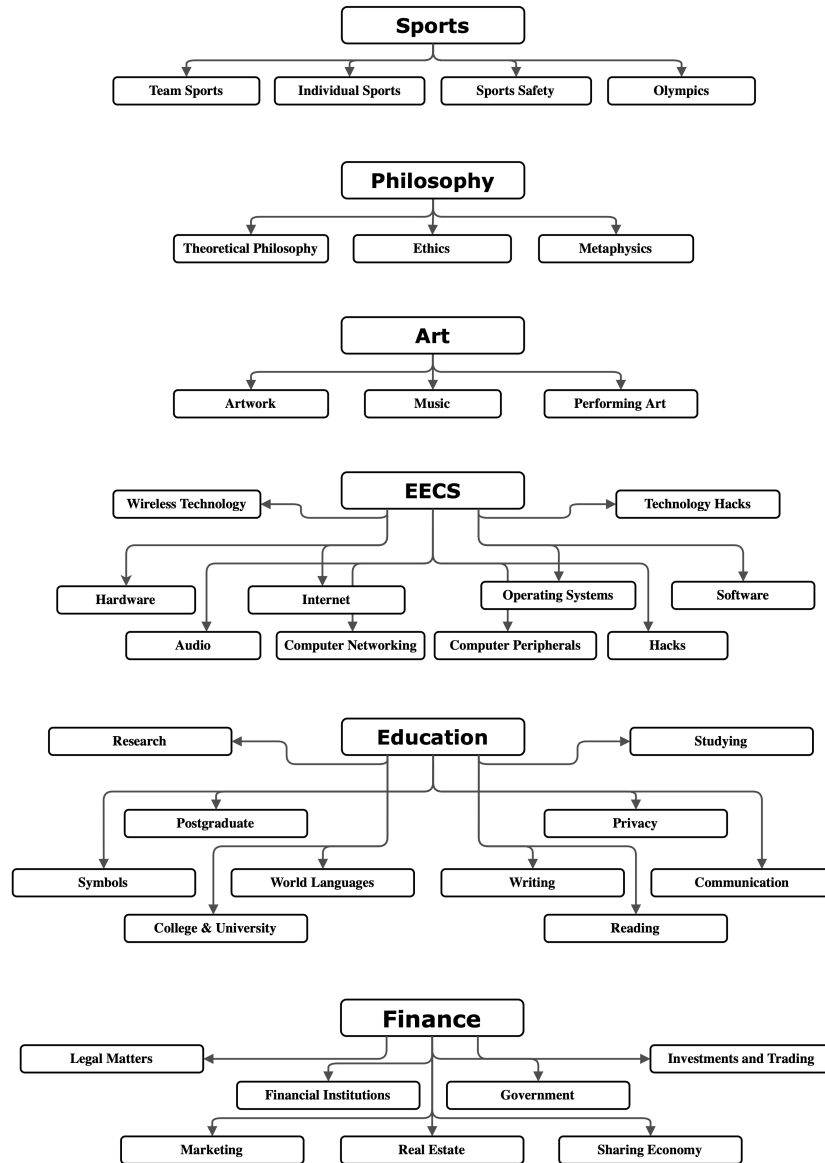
Sports

Team Sports
Individual Sports
Sports Safety
Olympics

Philosophy

Theoretical Philosophy
Ethics
Metaphysics

Art

Artwork
Music
Performing Art

EECS

Wireless Technology
Technology Hacks
Hardware
Internet
Operating Systems
Software
Audio
Computer Networking
Computer Peripherals
Hacks

Education

Research
Studying
Postgraduate
Privacy
Symbols
World Languages
Writing
Communication
College & University
Reading

Finance

Legal Matters
Investments and Trading
Financial Institutions
Government
Marketing
Real Estate
Sharing Economy